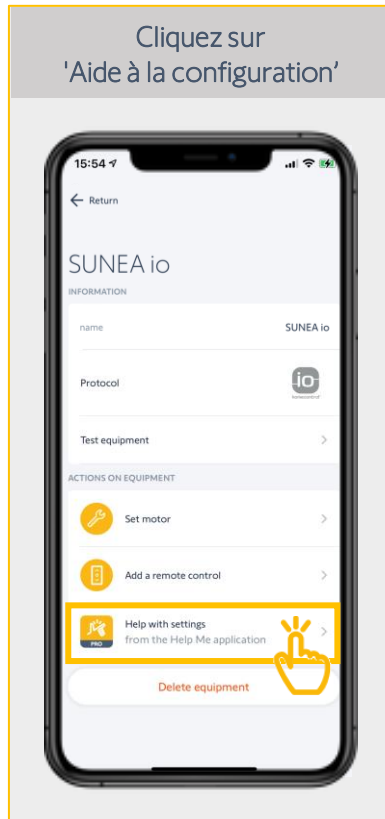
Cliquez sur
'Aide à la configuration'

15:54

Return

SUNEA io

INFORMATION

name SUNEA io

Protocol io homecontrol

Test equipment

ACTIONS ON EQUIPMENT

Set motor

Add a remote control

Help with settings
from the Help Me application

PRO

Delete equipment